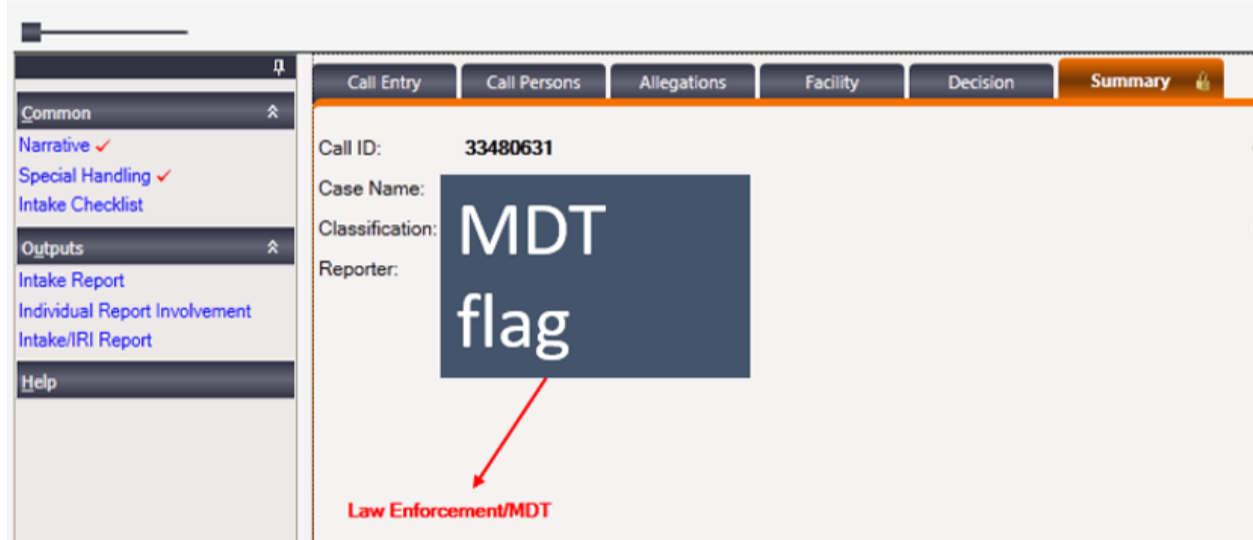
Common
Narrative ✓
Special Handling ✓
Intake Checklist
Outputs
Intake Report
Individual Report Involvement
Intake/IRI Report
Help

Call Entry | Call Persons | Allegations | Facility | Decision | Summary

Call ID: 33480631
Case Name:
Classification:
Reporter:

MDT flag

Law Enforcement/MDT